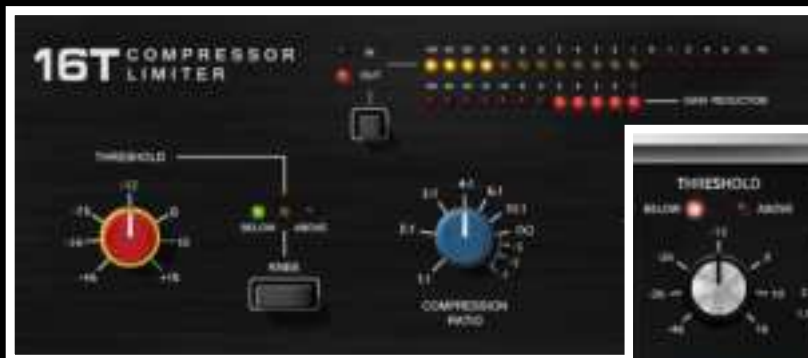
16T COMPRESSOR LIMITER

IN

OUT

GAIN REDUCTION

THRESHOLD

-12

-15

0

-24

10

-40

+15

BELOW

ABOVE

KNEE

3:1

4:1

6:1

2:1

10:1

1:1

∞

COMPRESSION RATIO

THRESHOLD

BELOW

ABOVE

-12

-24

0

-20

10

-40

15